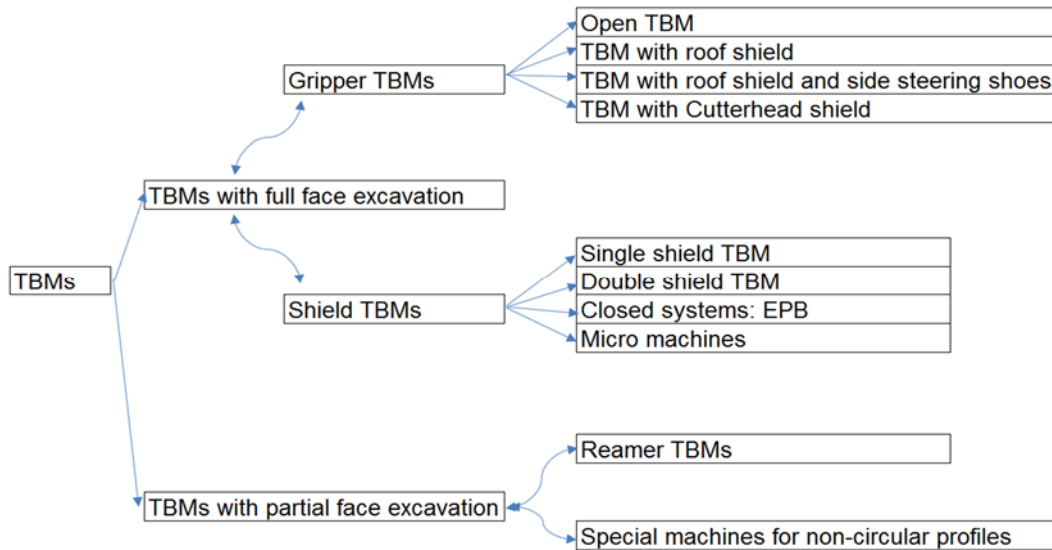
TBMs

TBMs with full face excavation

Gripper TBMs

Open TBM
TBM with roof shield
TBM with roof shield and side steering shoes
TBM with Cutterhead shield

Shield TBMs

Single shield TBM
Double shield TBM
Closed systems: EPB
Micro machines

TBMs with partial face excavation

Reamer TBMs
Special machines for non-circular profiles